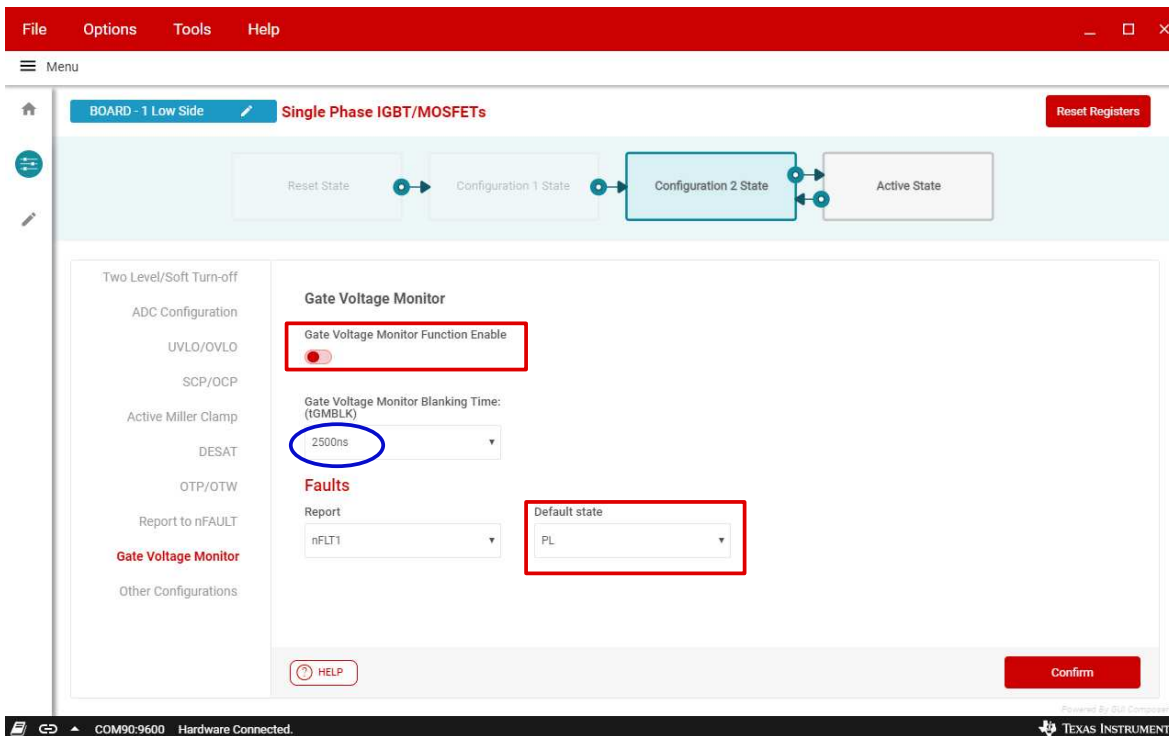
File Options Tools Help

Menu

BOARD - 1 Low Side

Single Phase IGBT/MOSFETs

Reset Registers

Reset State

Configuration 1 State

Configuration 2 State

Active State

Two Level/Soft Turn-off

ADC Configuration

UVLO/OVLO

SCP/OCP

Active Miller Clamp

DESAT

OTP/OTW

Report to nFAULT

Gate Voltage Monitor

Other Configurations

Gate Voltage Monitor

Gate Voltage Monitor Function Enable

Gate Voltage Monitor Blanking Time: (tGMBLK)

2500ns

Faults

Report

nFLT1

Default state

PL

HELP

Confirm

Powered By GUI Composer

COM90:9600 Hardware Connected.

TEXAS INSTRUMENT